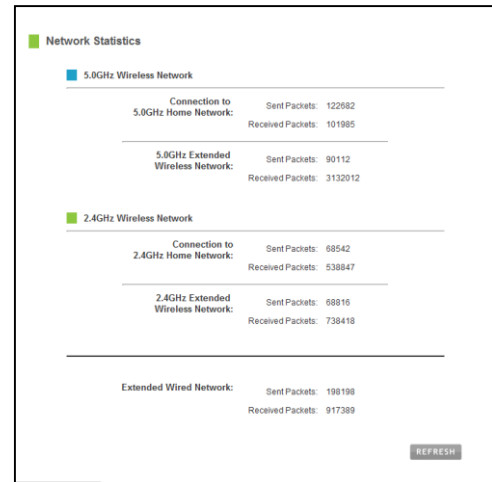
Network Statistics

5.0GHz Wireless Network

Connection to 5.0GHz Home Network: Sent Packets: 122682
Received Packets: 101985

5.0GHz Extended Wireless Network: Sent Packets: 90112
Received Packets: 3132012

2.4GHz Wireless Network

Connection to 2.4GHz Home Network: Sent Packets: 68542
Received Packets: 538847

2.4GHz Extended Wireless Network: Sent Packets: 68816
Received Packets: 738418

Extended Wired Network: Sent Packets: 198198
Received Packets: 917389

REFRESH